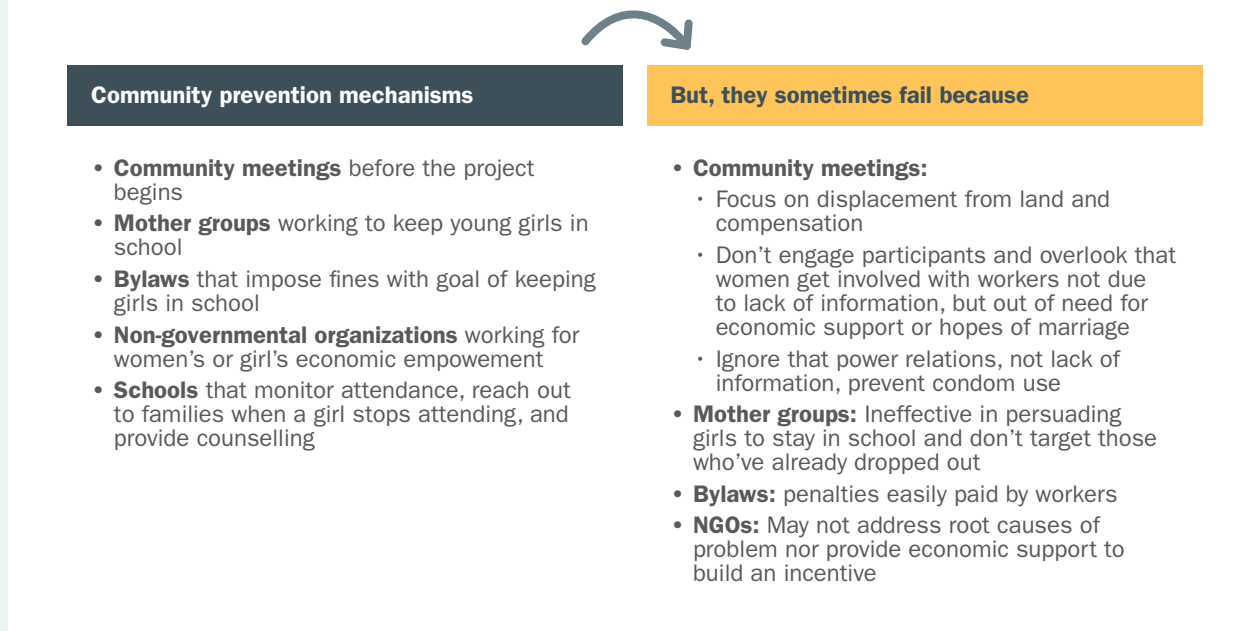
Community prevention mechanisms

- **Community meetings** before the project begins
- **Mother groups** working to keep young girls in school
- **Bylaws** that impose fines with goal of keeping girls in school
- **Non-governmental organizations** working for women's or girl's economic empowement
- **Schools** that monitor attendance, reach out to families when a girl stops attending, and provide counselling

But, they sometimes fail because

- **Community meetings:**
  - Focus on displacement from land and compensation
  - Don't engage participants and overlook that women get involved with workers not due to lack of information, but out of need for economic support or hopes of marriage
  - Ignore that power relations, not lack of information, prevent condom use
- **Mother groups:** Ineffective in persuading girls to stay in school and don't target those who've already dropped out
- **Bylaws:** penalties easily paid by workers
- **NGOs:** May not address root causes of problem nor provide economic support to build an incentive